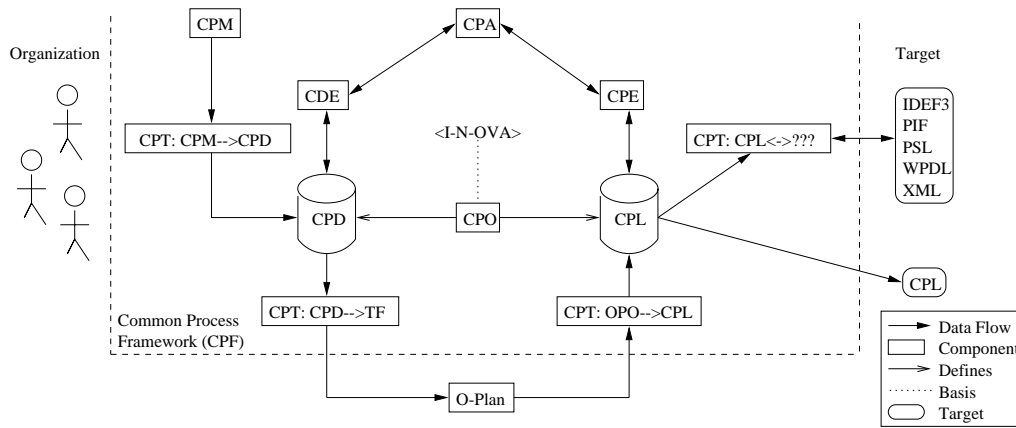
Organization

CPM

CPA

Target

CDE

CPE

CPT: CPM-->CPD

<I-N-OVA>

CPT: CPL<->???

IDEF3
PIF
PSL
WPDL
XML

CPD

CPO

CPL

CPL

CPT: CPD-->TF

CPT: OPO-->CPL

Common Process Framework (CPF)

O-Plan

Data Flow
Component
Defines
Basis
Target